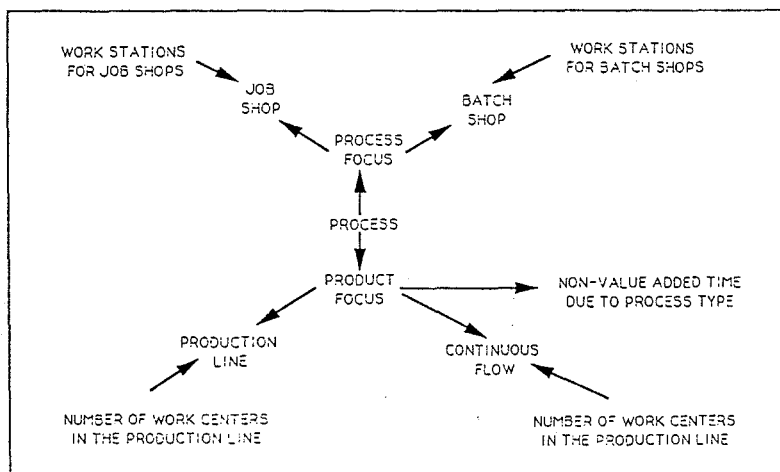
WORK STATIONS FOR JOB SHOPS

JOB SHOP

WORK STATIONS FOR BATCH SHOPS

BATCH SHOP

PROCESS FOCUS

PROCESS

PRODUCT FOCUS

NON-VALUE ADDED TIME DUE TO PROCESS TYPE

PRODUCTION LINE

CONTINUOUS FLOW

NUMBER OF WORK CENTERS IN THE PRODUCTION LINE

NUMBER OF WORK CENTERS IN THE PRODUCTION LINE